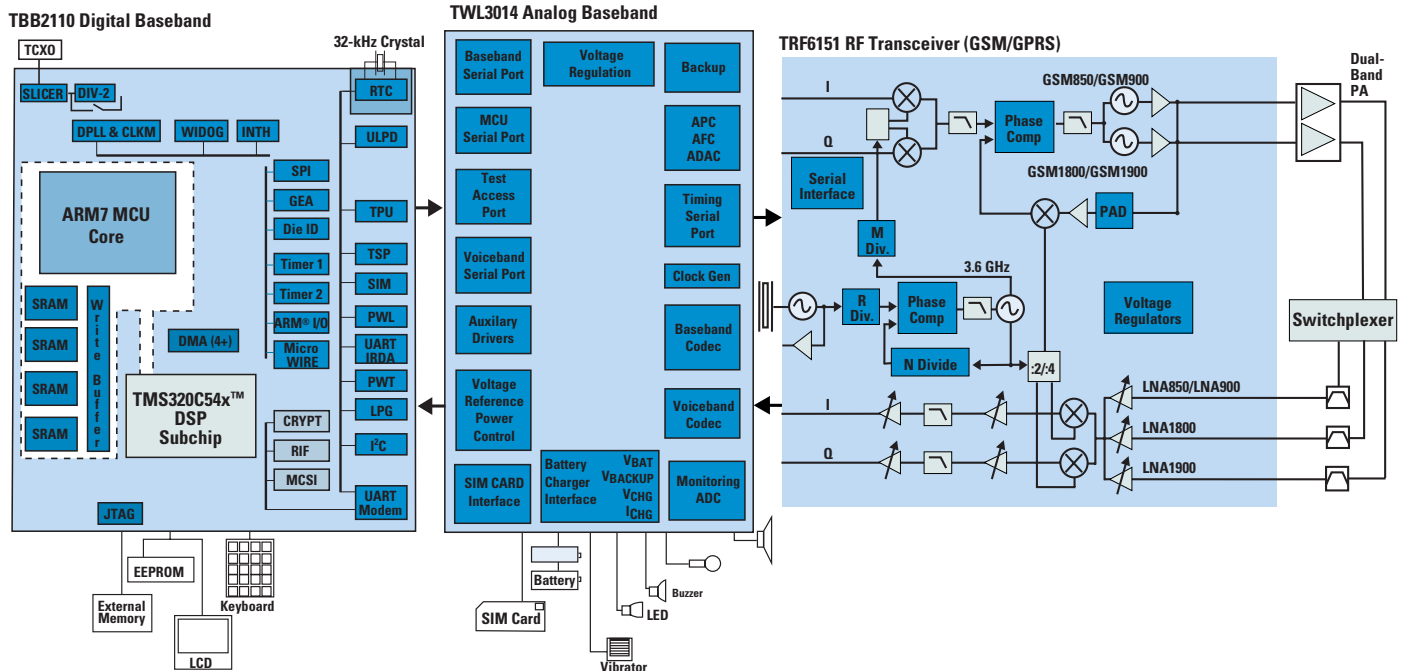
TBB2110 Digital Baseband

TCXO

SLICER

DIV-2

DPLL & CLKM

WIDOG

INTH

ARM7 MCU Core

SRAM

SRAM

SRAM

SRAM

Write Buffer

DMA (4+)

TMS320C54x™ DSP Subchip

SPI

GEA

Die ID

Timer 1

Timer 2

ARM® I/O

Micro WIRE

CRYPT

RIF

MCSI

32-kHz Crystal

RTC

ULPD

TPU

TSP

SIM

PWL

UART IRDA

PWT

LPG

I$^2$C

UART Modem

JTAG

EEPROM

External Memory

Keyboard

LCD

TWL3014 Analog Baseband

Baseband Serial Port

Voltage Regulation

Backup

MCU Serial Port

APC AFC ADAC

Test Access Port

Timing Serial Port

Voiceband Serial Port

Clock Gen

Auxilary Drivers

Baseband Codec

Voltage Reference Power Control

Voiceband Codec

SIM CARD Interface

Battery Charger Interface

V$_{BAT}$ V$_{BACKUP}$ V$_{CHG}$ I$_{CHG}$

Monitoring ADC

Battery

SIM Card

Vibrator

LED

Buzzer

TRF6151 RF Transceiver (GSM/GPRS)

I

Q

Serial Interface

M Div.

Phase Comp

GSM850/GSM900

GSM1800/GSM1900

PAD

3.6 GHz

R Div.

Phase Comp

N Divide

Voltage Regulators

:2/:4

I

Q

LNA850/LNA900

LNA1800

LNA1900

Dual-Band PA

Switchplexer